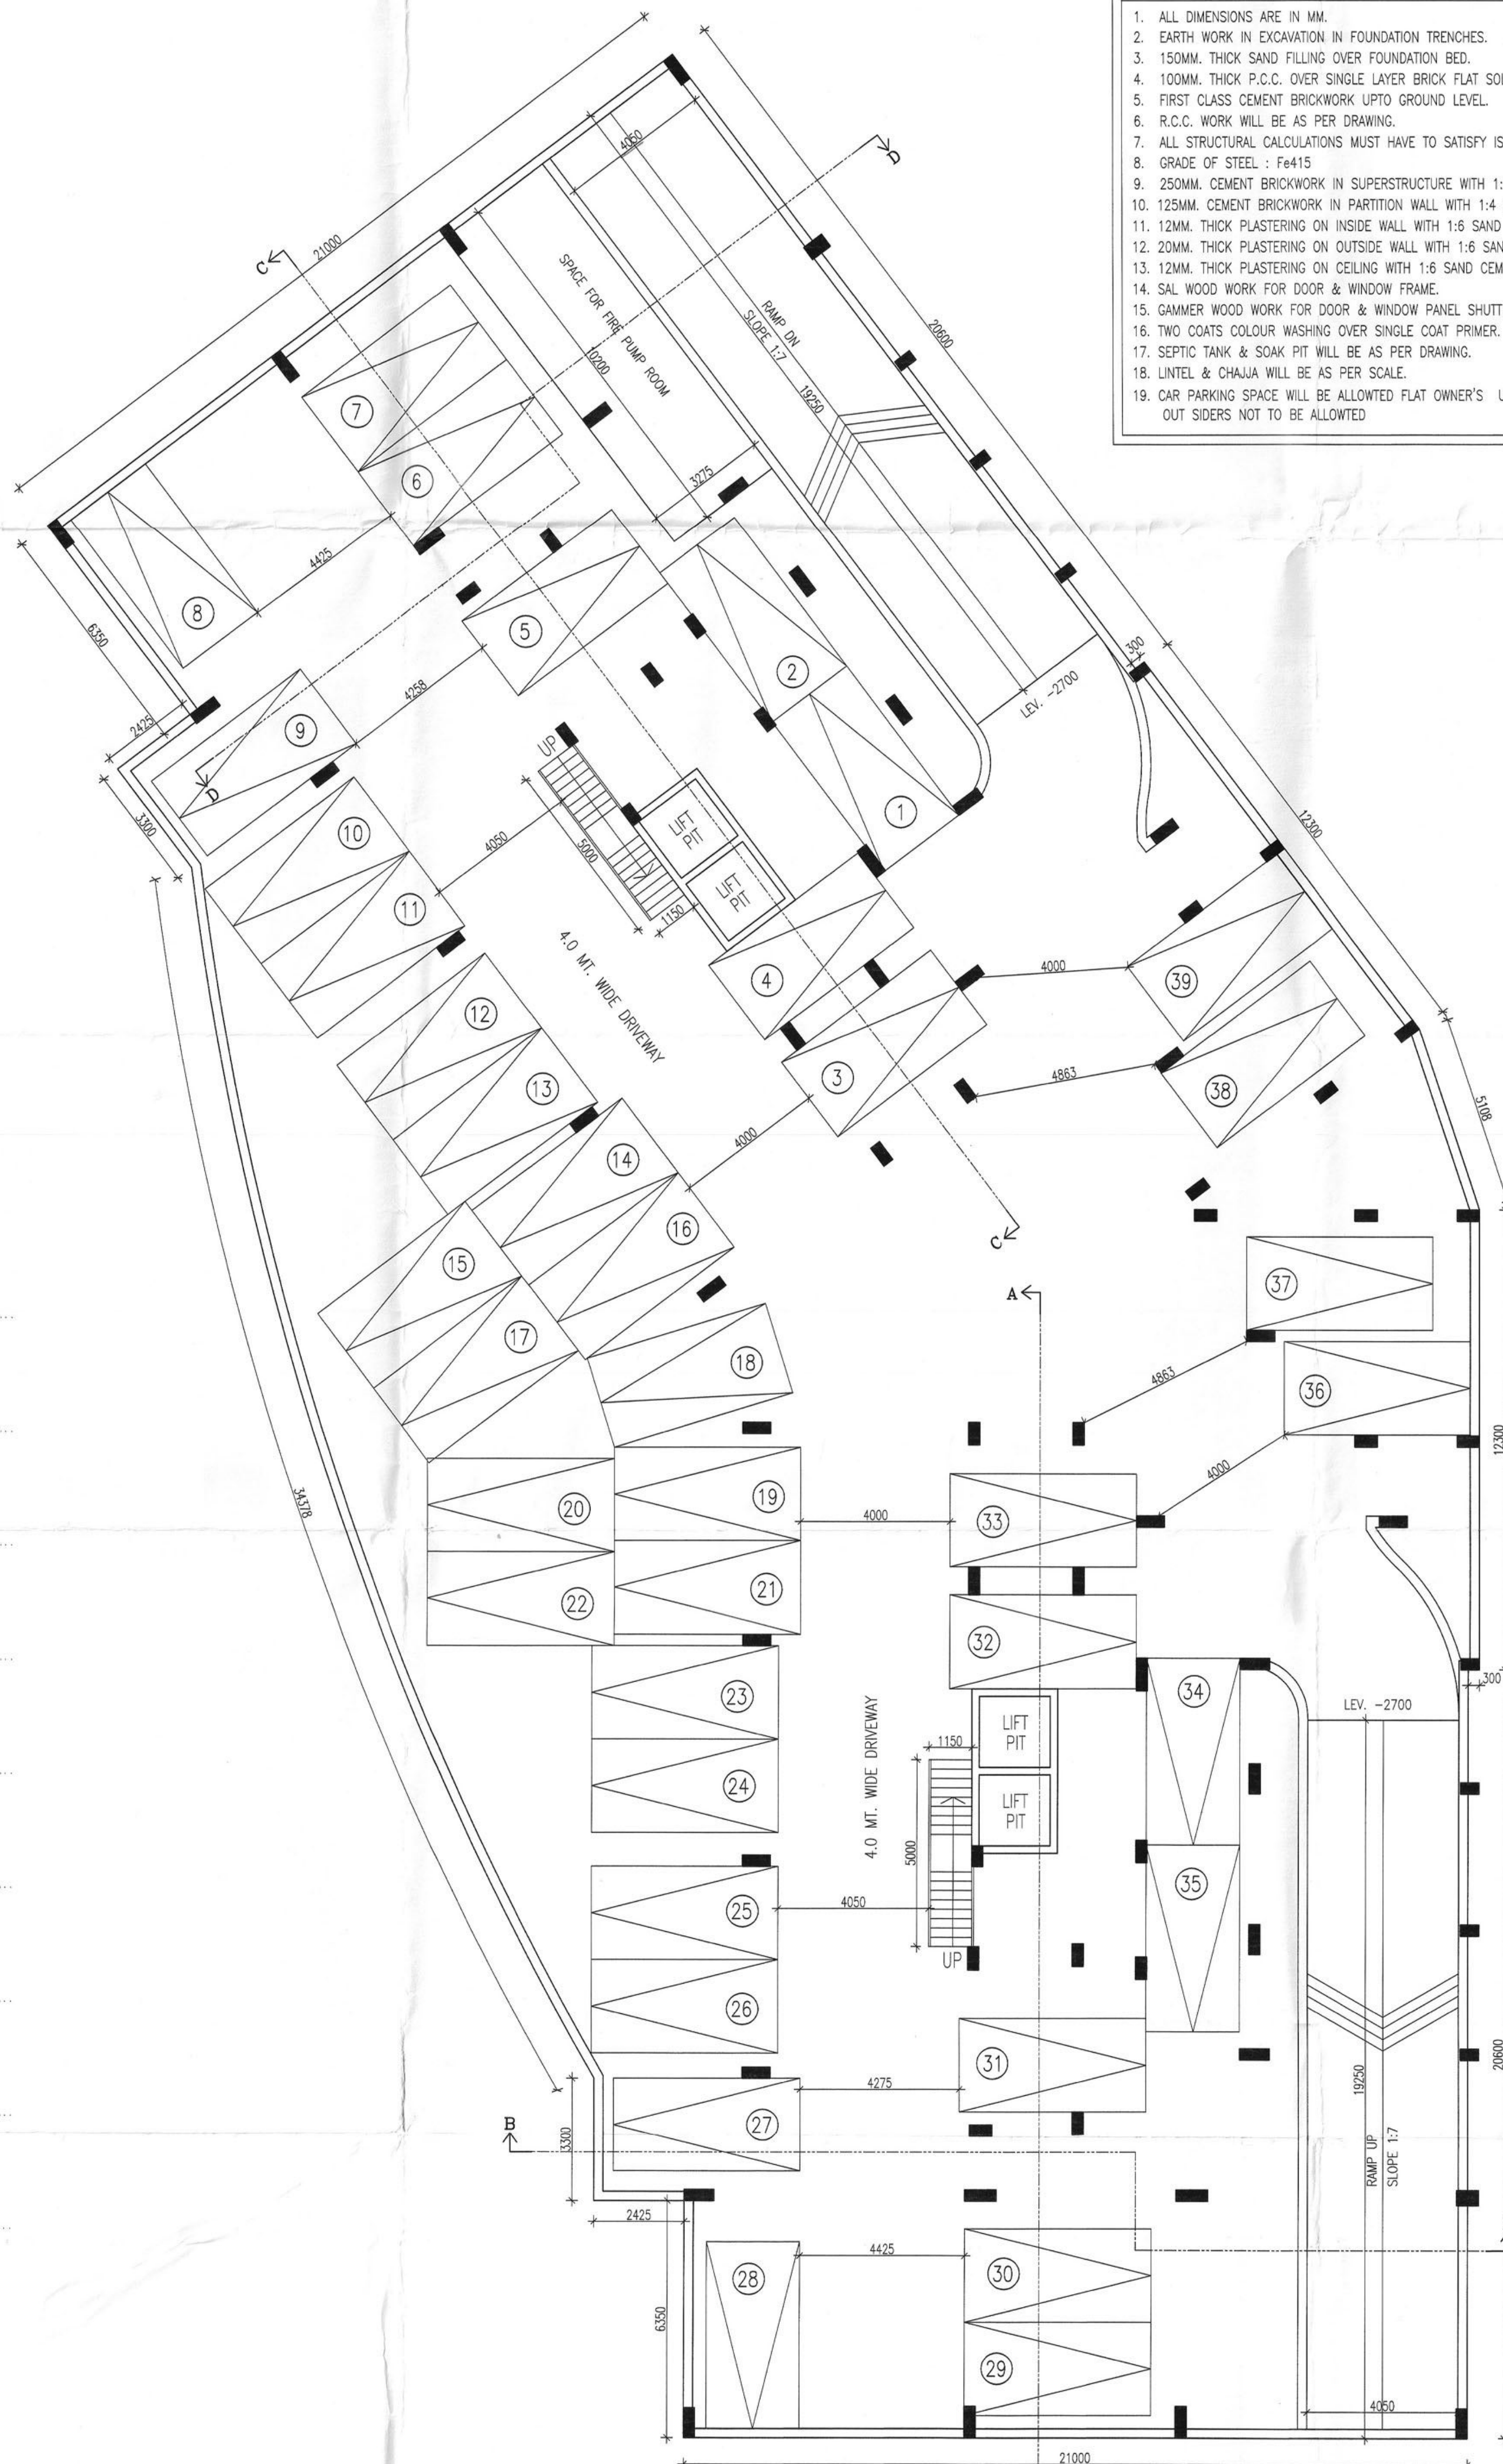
1. ALL DIMENSIONS ARE IN MM.
2. EARTH WORK IN EXCAVATION IN FOUNDATION TRENCHES.
3. 150MM. THICK SAND FILLING OVER FOUNDATION BED.
4. 100MM. THICK P.C.C. OVER SINGLE LAYER BRICK FLAT SO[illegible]
5. FIRST CLASS CEMENT BRICKWORK UPTO GROUND LEVEL.
6. R.C.C. WORK WILL BE AS PER DRAWING.
7. ALL STRUCTURAL CALCULATIONS MUST HAVE TO SATISFY IS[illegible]
8. GRADE OF STEEL : Fe415
9. 250MM. CEMENT BRICKWORK IN SUPERSTRUCTURE WITH 1:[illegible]
10. 125MM. CEMENT BRICKWORK IN PARTITION WALL WITH 1:4 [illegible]
11. 12MM. THICK PLASTERING ON INSIDE WALL WITH 1:6 SAND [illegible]
12. 20MM. THICK PLASTERING ON OUTSIDE WALL WITH 1:6 SAN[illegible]
13. 12MM. THICK PLASTERING ON CEILING WITH 1:6 SAND CEM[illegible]
14. SAL WOOD WORK FOR DOOR & WINDOW FRAME.
15. GAMMER WOOD WORK FOR DOOR & WINDOW PANEL SHUTT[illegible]
16. TWO COATS COLOUR WASHING OVER SINGLE COAT PRIMER.
17. SEPTIC TANK & SOAK PIT WILL BE AS PER DRAWING.
18. LINTEL & CHAJJA WILL BE AS PER SCALE.
19. CAR PARKING SPACE WILL BE ALLOWTED FLAT OWNER'S U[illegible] OUT SIDERS NOT TO BE ALLOWTED

21000
4050
D
C
SPACE FOR FIRE PUMP ROOM
10200
RAMP DN SLOPE 1:7
19250
20600
3275
7
6
8
4425
6350
5
2
9
4258
2425
3300
300
LEV. -2700
UP
LIFT PIT
LIFT PIT
1
10
4050
5000
1150
11
12300
4.0 MT. WIDE DRIVEWAY
4
4000
39
12
3
4863
38
13
5108
14
4000
16
15
C
A
37
17
18
36
4863
34378
12300
20
19
4000
33
4000
22
21
32
300
23
LIFT PIT
34
LEV. -2700
4.0 MT. WIDE DRIVEWAY
1150
24
LIFT PIT
5000
25
4050
35
UP
26
31
20600
19250
RAMP UP SLOPE 1:7
4275
27
B
3300
2425
4425
28
30
6350
29
4050
21000